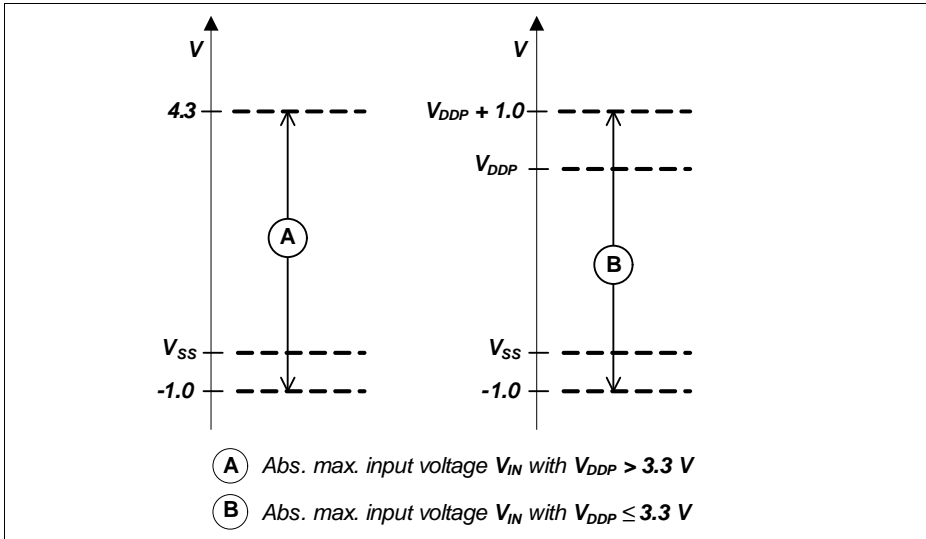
$V$

4.3

A

$V_{SS}$

-1.0

$V$

$V_{DDP}$ + 1.0

$V_{DDP}$

B

$V_{SS}$

-1.0

A Abs. max. input voltage $V_{IN}$ with $V_{DDP} > 3.3$ V

B Abs. max. input voltage $V_{IN}$ with $V_{DDP} \leq 3.3$ V